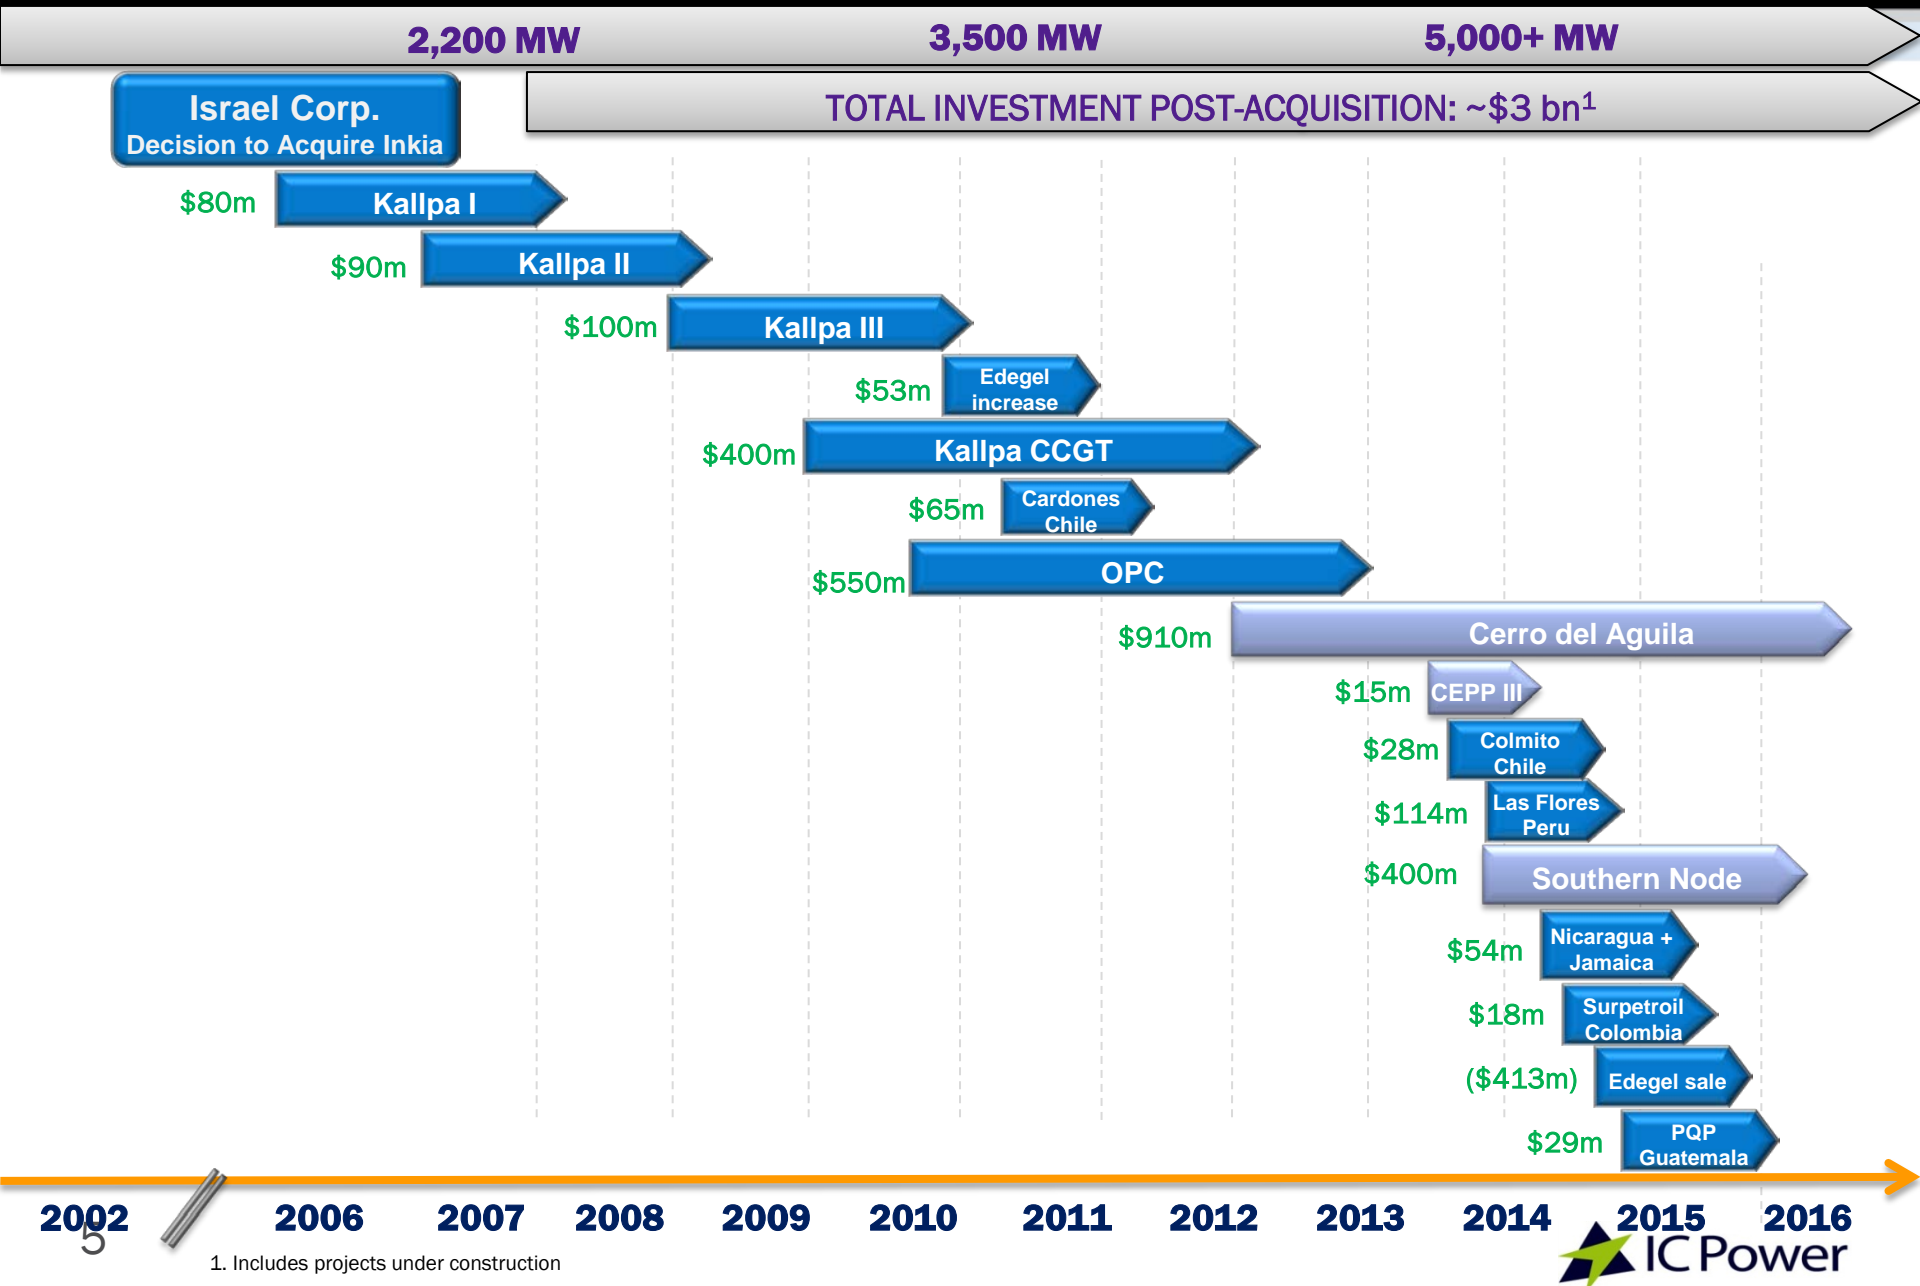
2,200 MW 3,500 MW 5,000+ MW

Israel Corp. Decision to Acquire Inkia

TOTAL INVESTMENT POST-ACQUISITION: ~$3 bn$^1$

$80m Kallpa I

$90m Kallpa II

$100m Kallpa III

$53m Edegel increase

$400m Kallpa CCGT

$65m Cardones Chile

$550m OPC

$910m Cerro del Aguila

$15m CEPP III

$28m Colmito Chile

$114m Las Flores Peru

$400m Southern Node

$54m Nicaragua + Jamaica

$18m Surpetroil Colombia

($413m) Edegel sale

$29m PQP Guatemala

2002 2006 2007 2008 2009 2010 2011 2012 2013 2014 2015 2016

5

1. Includes projects under construction

IC Power